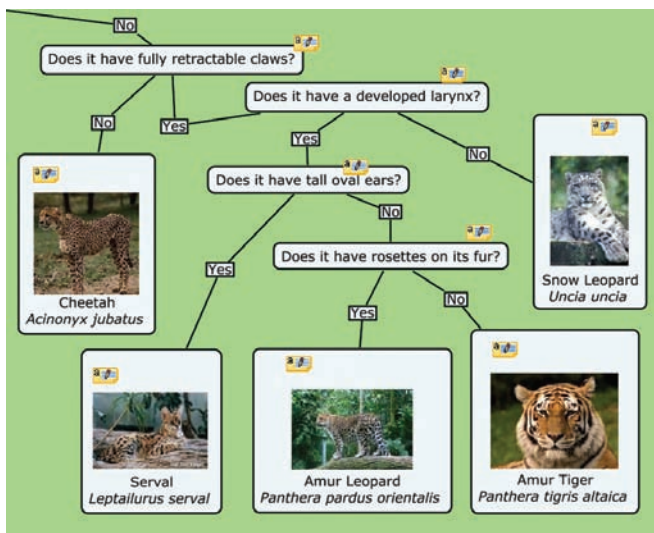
No

Does it have fully retractable claws?

No

Yes

Does it have a developed larynx?

Yes

No

Cheetah
*Acinonyx jubatus*

Does it have tall oval ears?

No

Snow Leopard
*Uncia uncia*

Yes

Does it have rosettes on its fur?

Yes

No

Serval
*Leptailurus serval*

Amur Leopard
*Panthera pardus orientalis*

Amur Tiger
*Panthera tigris altaica*